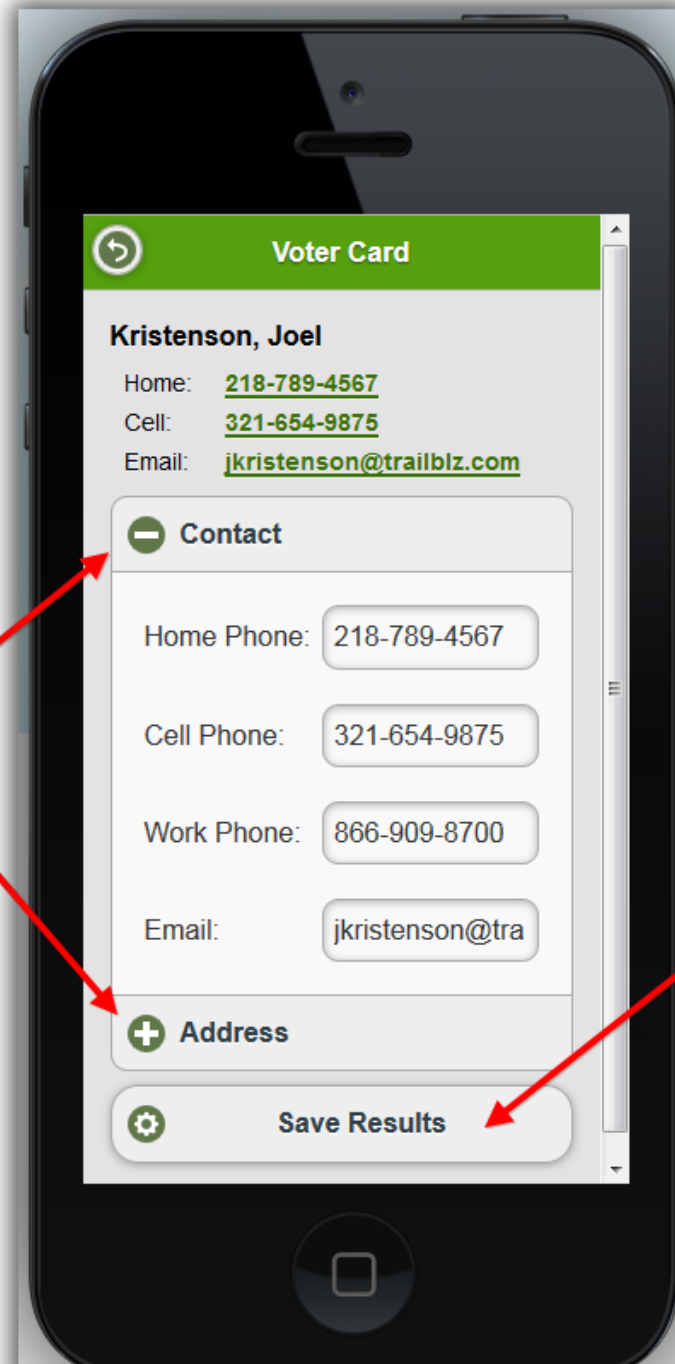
Voter Card

Kristenson, Joel

Home: 218-789-4567
Cell: 321-654-9875
Email: jkristenson@trailblz.com

Contact

Home Phone: 218-789-4567

Cell Phone: 321-654-9875

Work Phone: 866-909-8700

Email: jkristenson@tra

Address

Save Results